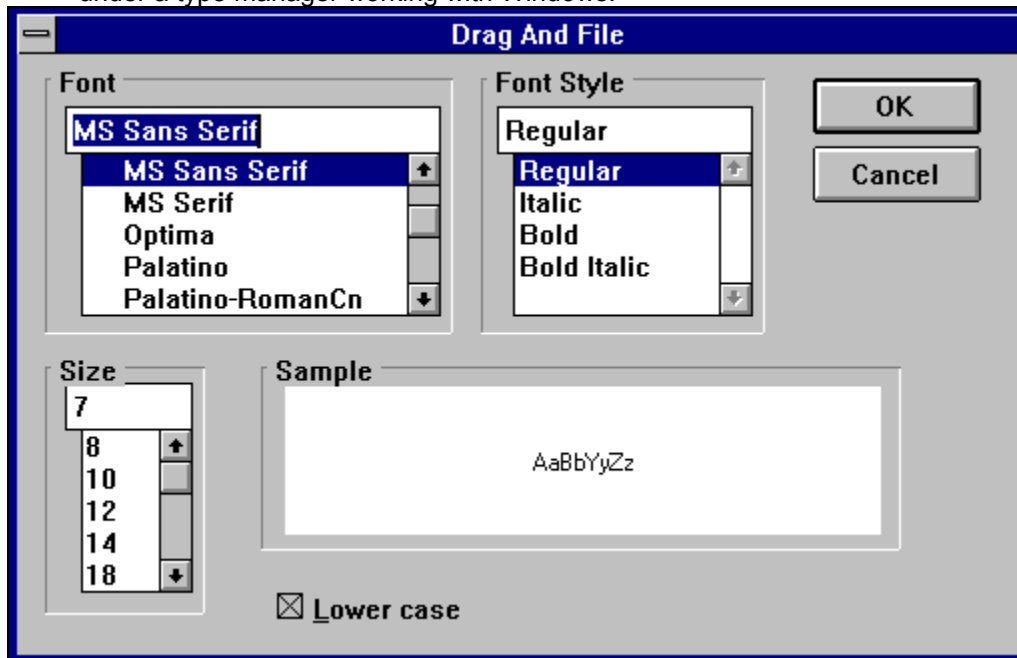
under a type manager working with Windows.

Drag And File

Font
MS Sans Serif
MS Sans Serif
MS Serif
Optima
Palatino
Palatino-RomanCn

Font Style
Regular
Regular
Italic
Bold
Bold Italic

OK
Cancel

Size
7
8
10
12
14
18

Sample
AaBbYyZz

☒ Lower case